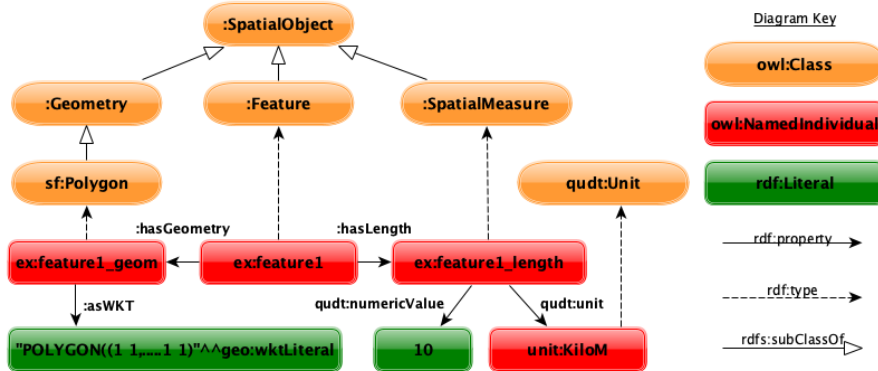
:SpatialObject

:Geometry

:Feature

:SpatialMeasure

sf:Polygon

qudt:Unit

:hasGeometry

:hasLength

ex:feature1_geom

ex:feature1

ex:feature1_length

:asWKT

qudt:numericValue

qudt:unit

"POLYGON((1 1,....1 1)"^^geo:wktLiteral

10

unit:KiloM

Diagram Key

owl:Class

owl:NamedIndividual

rdf:Literal

rdf:property

rdf:type

rdfs:subClassOf